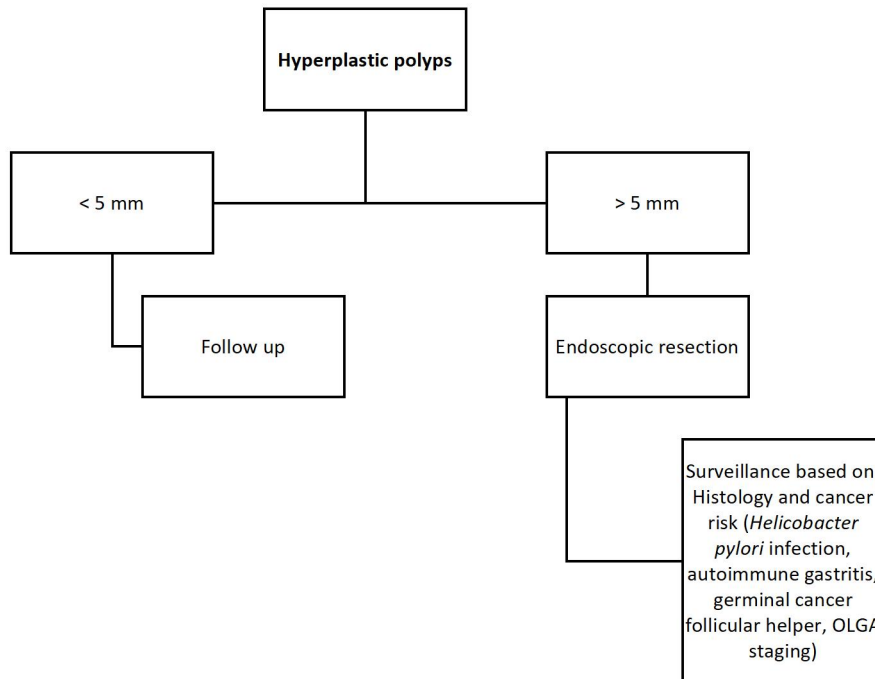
Hyperplastic polyps

< 5 mm

> 5 mm

Follow up

Endoscopic resection

Surveillance based on Histology and cancer risk (*Helicobacter pylori* infection, autoimmune gastritis, germinal cancer follicular helper, OLGA staging)